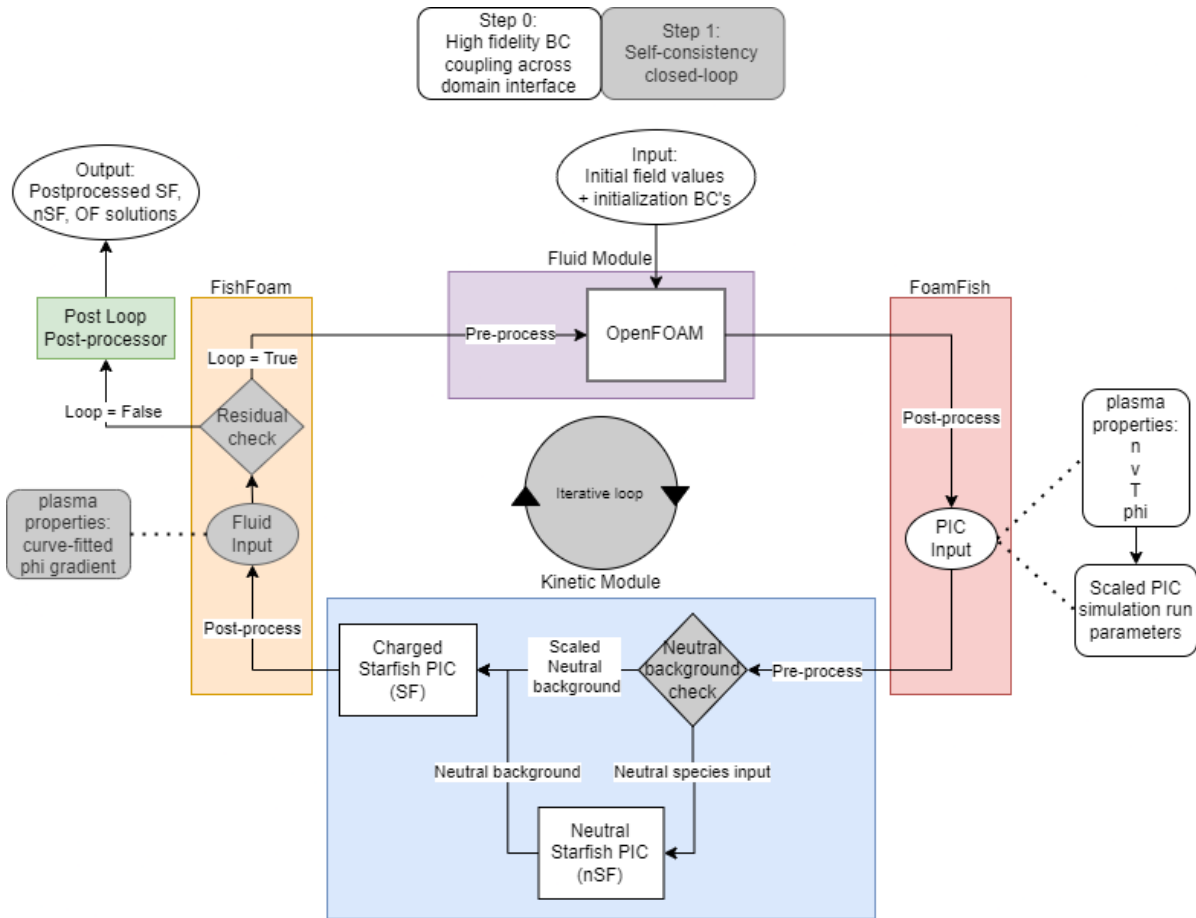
Step 0:
High fidelity BC coupling across domain interface

Step 1:
Self-consistency closed-loop

Output:
Postprocessed SF, nSF, OF solutions

Input:
Initial field values + initialization BC's

Fluid Module

FishFoam

FoamFish

Post Loop
Post-processor

Loop = True

Pre-process

OpenFOAM

Loop = False

Residual check

Post-process

plasma properties:
n
v
T
phi

Iterative loop

plasma properties:
curve-fitted phi gradient

Fluid Input

PIC Input

Kinetic Module

Scaled PIC simulation run parameters

Post-process

Charged Starfish PIC (SF)

Scaled Neutral background

Neutral background check

Pre-process

Neutral background

Neutral species input

Neutral Starfish PIC (nSF)